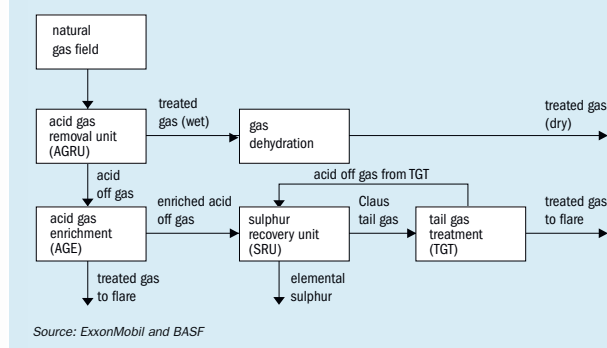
natural gas field

acid gas removal unit (AGRU)

treated gas (wet)

gas dehydration

treated gas (dry)

acid off gas

acid off gas from TGT

acid gas enrichment (AGE)

enriched acid off gas

sulphur recovery unit (SRU)

Claus tail gas

tail gas treatment (TGT)

treated gas to flare

treated gas to flare

elemental sulphur

Source: ExxonMobil and BASF